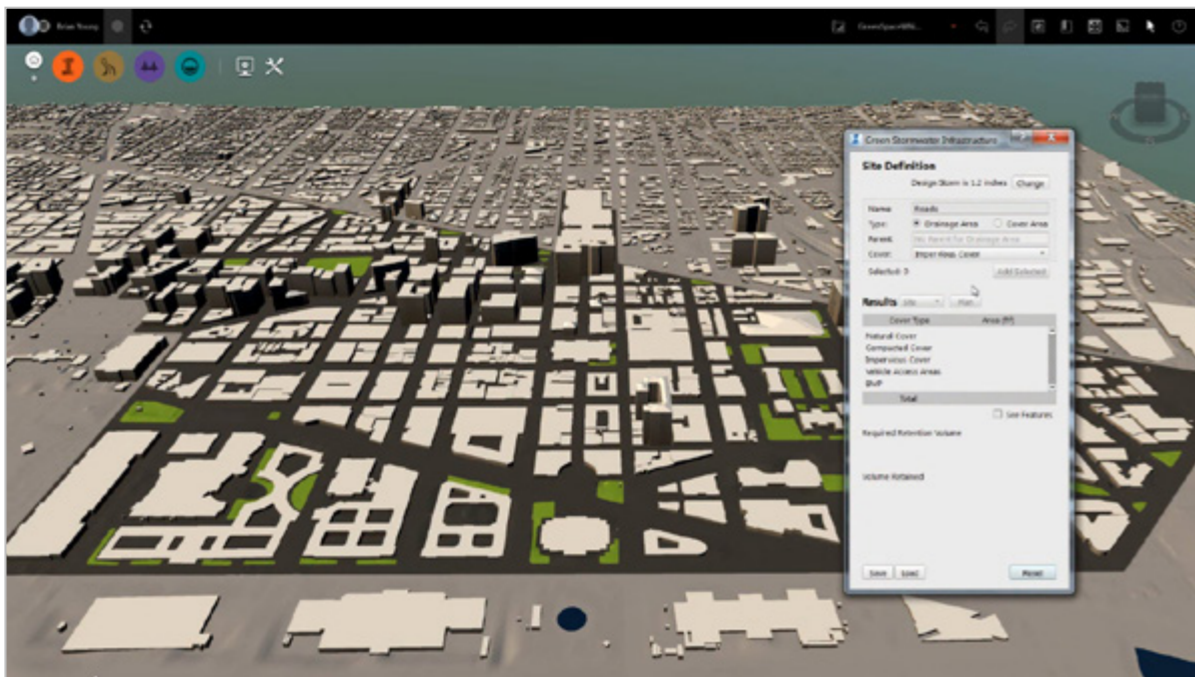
Brian Young

GreenSpaceWIS...

Green Stormwater Infrastructure

Site Definition

Design Storm is 1.2 inches Change

Name: Roads
Type: Drainage Area Cover Area
Parent: No Parent for Drainage Area
Cover: Impervious Cover

Selected: 0 Add Selected

Results Site Plan

| Cover Type | Area (ft²) |
|---|---|
| Natural Cover | |
| Compacted Cover | |
| Impervious Cover | |
| Vehicle Access Areas | |
| BMP | |
| Total | |

See Features

Required Retention Volume

Volume Retained

Save Load Reset